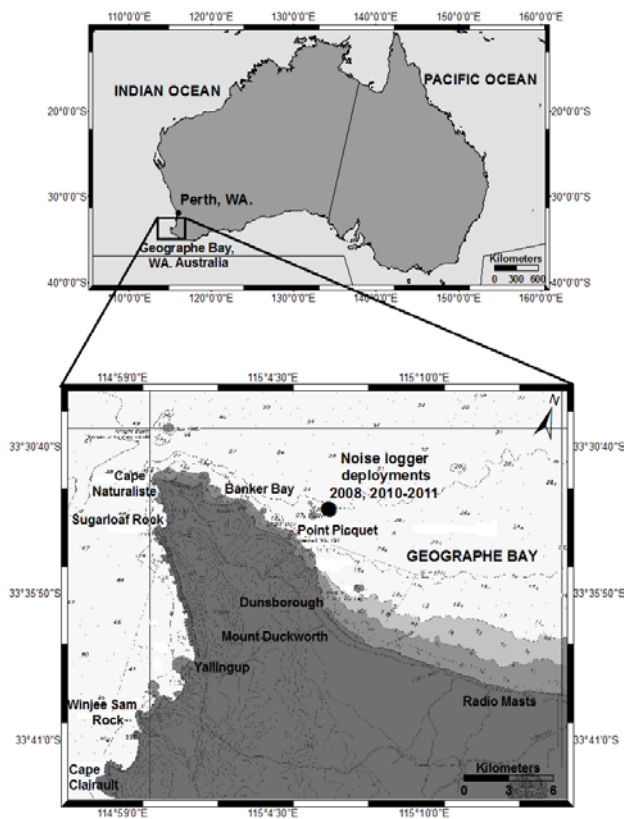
110°0'0"E 120°0'0"E 130°0'0"E 140°0'0"E 150°0'0"E 160°0'0"E

INDIAN OCEAN

PACIFIC OCEAN

20°0'0"S 20°0'0"S

30°0'0"S Perth, WA. 30°0'0"S

Geographe Bay, WA. Australia

Kilometers
0 300 600

40°0'0"S 40°0'0"S

110°0'0"E 120°0'0"E 130°0'0"E 140°0'0"E 150°0'0"E 160°0'0"E

114°59'0"E 115°4'30"E 115°10'0"E

N

33°30'40"S 33°30'40"S

Cape Naturaliste

Noise logger deployments 2008, 2010-2011

Bunker Bay

Sugarloaf Rock

Point Picquet

GEOGRAPHE BAY

33°35'50"S 33°35'50"S

Dunsborough

Mount Duckworth

Yallingup

Winjee Sam Rock

Radio Masts

33°41'0"S 33°41'0"S

Cape Clairault

Kilometers
0 3 6

114°59'0"E 115°4'30"E 115°10'0"E